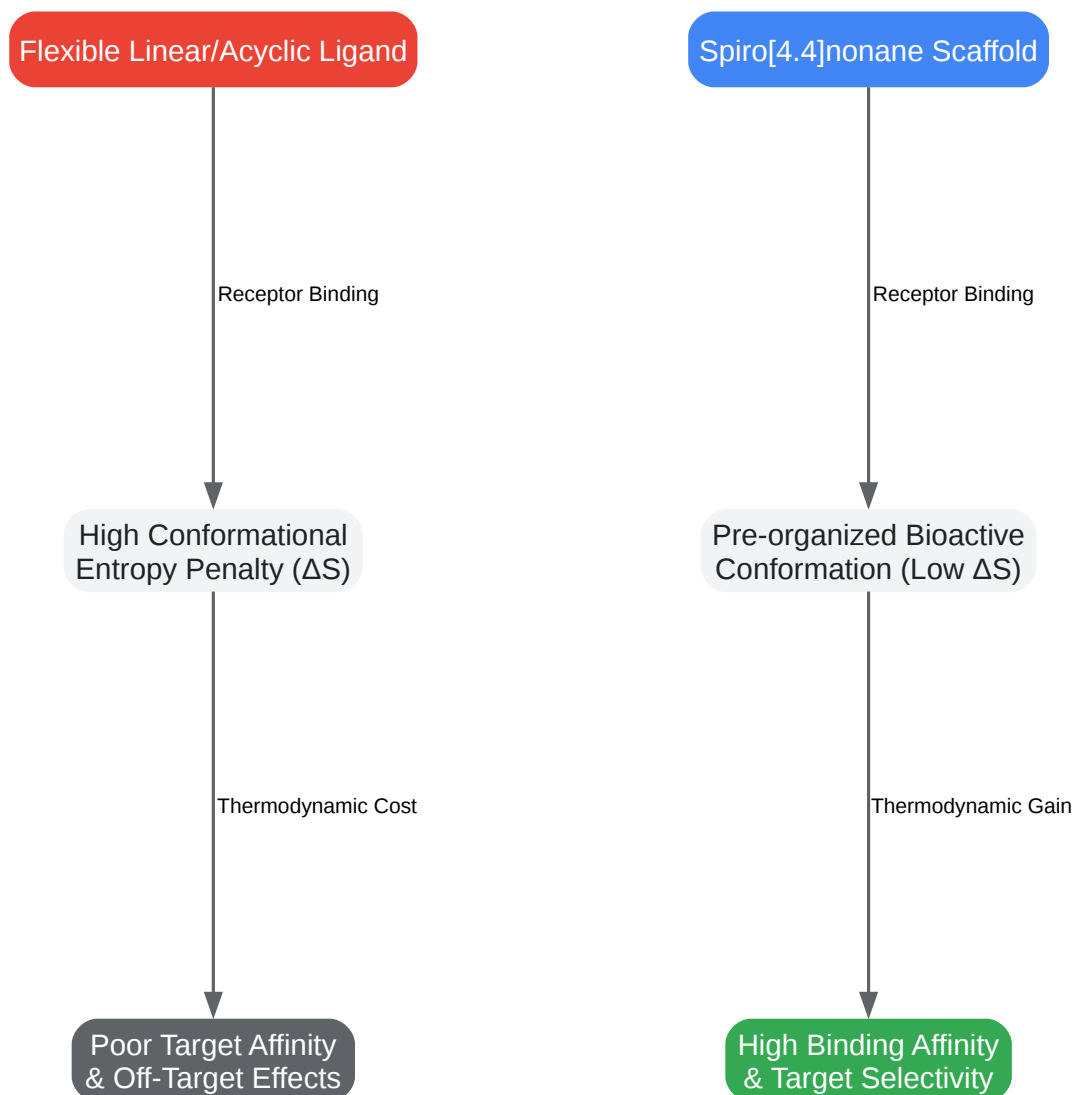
Flexible Linear/Acyclic Ligand

Receptor Binding

High Conformational Entropy Penalty (ΔS)

Thermodynamic Cost

Poor Target Affinity & Off-Target Effects

Spiro[4.4]nonane Scaffold

Receptor Binding

Pre-organized Bioactive Conformation (Low ΔS)

Thermodynamic Gain

High Binding Affinity & Target Selectivity